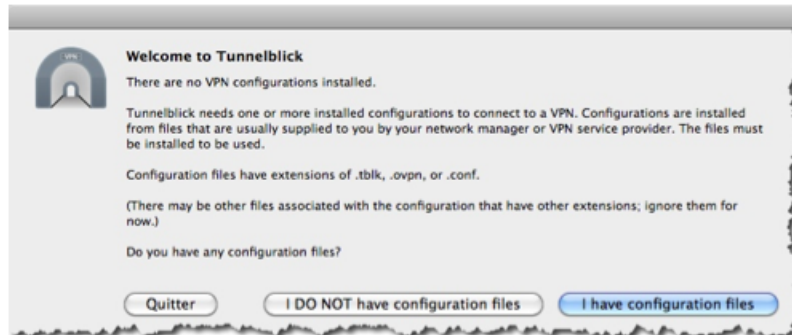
VPN

Welcome to Tunnelblick

There are no VPN configurations installed.

Tunnelblick needs one or more installed configurations to connect to a VPN. Configurations are installed from files that are usually supplied to you by your network manager or VPN service provider. The files must be installed to be used.

Configuration files have extensions of .tblk, .ovpn, or .conf.

(There may be other files associated with the configuration that have other extensions; ignore them for now.)

Do you have any configuration files?

Quitter

I DO NOT have configuration files

I have configuration files